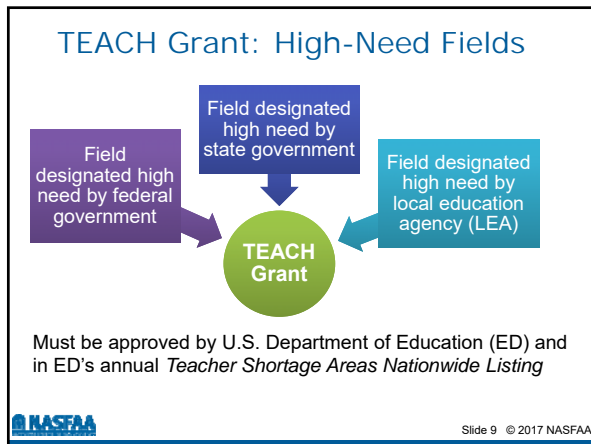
TEACH Grant: High-Need Fields

Field designated high need by state government

Field designated high need by federal government

Field designated high need by local education agency (LEA)

TEACH Grant

Must be approved by U.S. Department of Education (ED) and in ED's annual *Teacher Shortage Areas Nationwide Listing*

NASFAA

Slide 9 © 2017 NASFAA